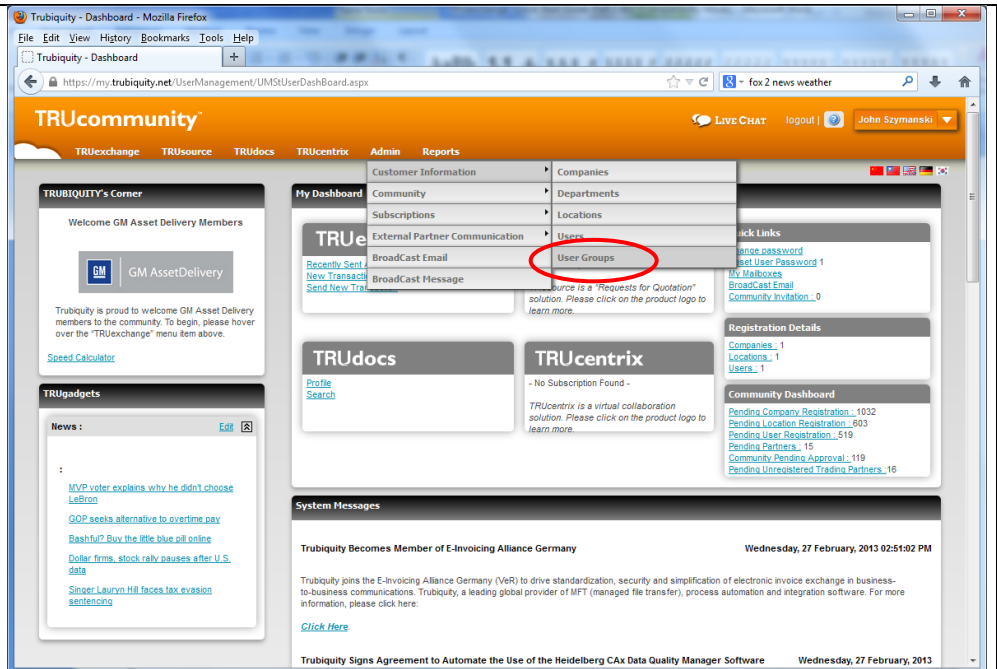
Trubiquity - Dashboard - Mozilla Firefox

File Edit View History Bookmarks Tools Help

Trubiquity - Dashboard +

https://my.trubiquity.net/UserManagement/UMStUserDashBoard.aspx

fox 2 news weather

TRUcommunity™

LIVE CHAT logout | John Szymanski

TRUexchange TRUsource TRUdocs TRUcentrix Admin Reports

TRUBIQUITY's Corner

Welcome GM Asset Delivery Members

GM AssetDelivery

Trubiquity is proud to welcome GM Asset Delivery members to the community. To begin, please hover over the "TRUexchange" menu item above.

Speed Calculator

TRUgadgets

News : Edit

:

MVP voter explains why he didn't choose LeBron

GOP seeks alternative to overtime pay

Bashful? Buy the little blue pill online

Dollar firms, stock rally pauses after U.S. data

Singer Lauryn Hill faces tax evasion sentencing

My Dashboard

Customer Information
Community
Subscriptions
External Partner Communication
BroadCast Email
BroadCast Message

Companies
Departments
Locations
Users
User Groups

TRUe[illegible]

Recently Sent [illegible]
New Transacti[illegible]
Send New Tra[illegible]

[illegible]source is a "Requests for Quotation" solution. Please click on the product logo to learn more.

Quick Links

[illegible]ange password
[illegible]eset User Password 1
My Mailboxes
BroadCast Email
Community Invitation : 0

Registration Details

Companies : 1
Locations : 1
Users : 1

Community Dashboard

Pending Company Registration : 1032
Pending Location Registration : 603
Pending User Registration : 519
Pending Partners : 15
Community Pending Approval : 119
Pending Unregistered Trading Partners : 16

TRUdocs

Profile
Search

TRUcentrix

- No Subscription Found -

TRUcentrix is a virtual collaboration solution. Please click on the product logo to learn more.

System Messages

Trubiquity Becomes Member of E-Invoicing Alliance Germany

Wednesday, 27 February, 2013 02:51:02 PM

Trubiquity joins the E-Invoicing Alliance Germany (VeR) to drive standardization, security and simplification of electronic invoice exchange in business-to-business communications. Trubiquity, a leading global provider of MFT (managed file transfer), process automation and integration software. For more information, please click here:

Click Here.

Trubiquity Signs Agreement to Automate the Use of the Heidelberg CAx Data Quality Manager Software

Wednesday, 27 February, 2013